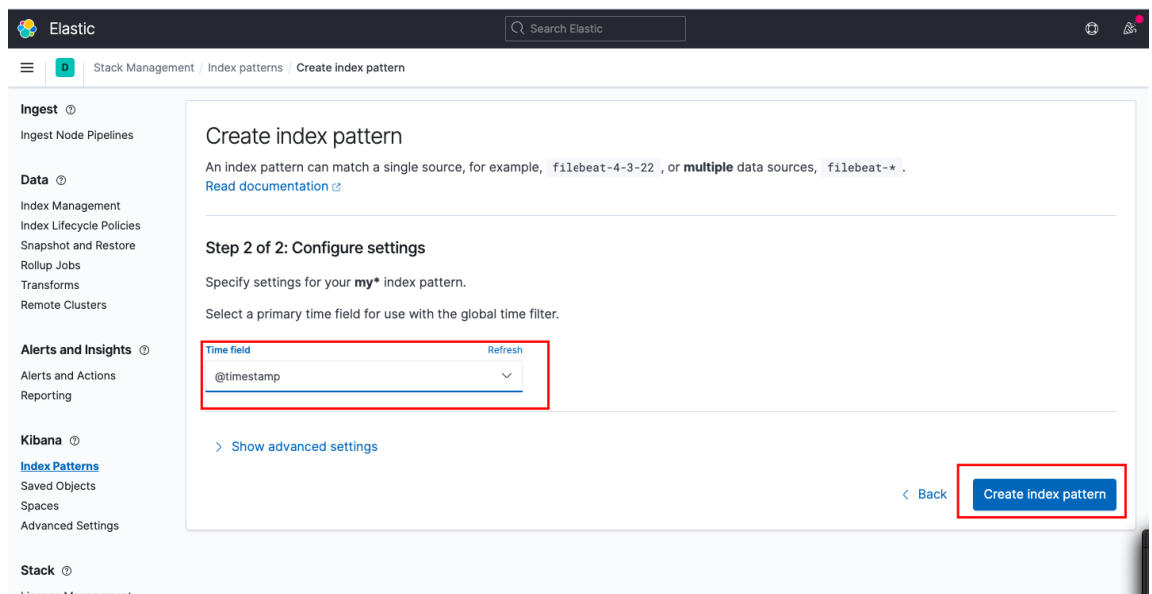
Elastic
Search Elastic

D
Stack Management / Index patterns / Create index pattern

Ingest
Ingest Node Pipelines

Data
Index Management
Index Lifecycle Policies
Snapshot and Restore
Rollup Jobs
Transforms
Remote Clusters

Alerts and Insights
Alerts and Actions
Reporting

Kibana
Index Patterns
Saved Objects
Spaces
Advanced Settings

Stack
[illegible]

Create index pattern

An index pattern can match a single source, for example, filebeat-4-3-22 , or **multiple** data sources, filebeat-* .
Read documentation

Step 2 of 2: Configure settings

Specify settings for your **my*** index pattern.

Select a primary time field for use with the global time filter.

Time field
Refresh
@timestamp

> Show advanced settings

< Back
Create index pattern